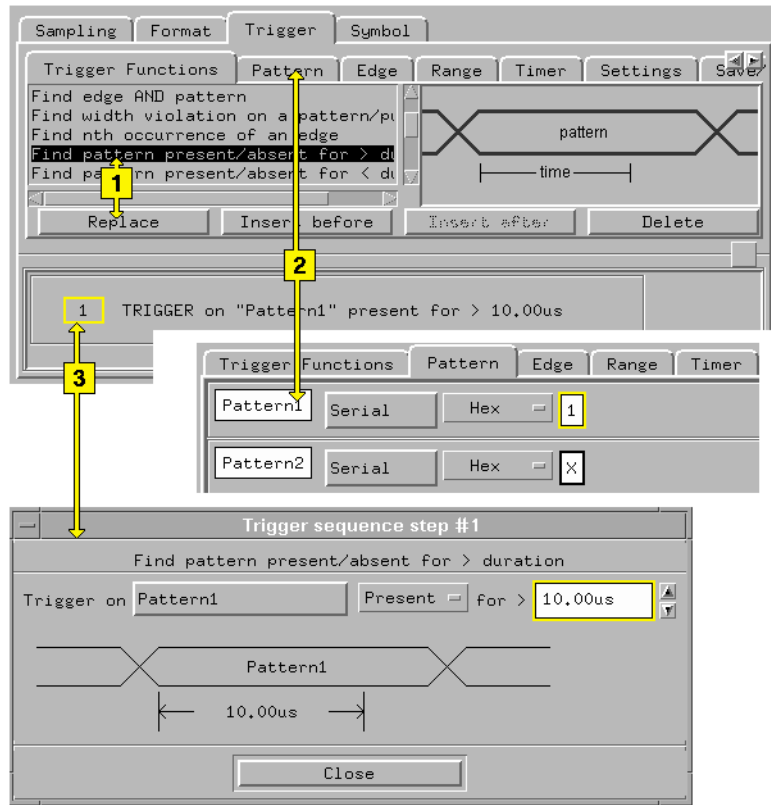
Sampling Format Trigger Symbol

Trigger Functions Pattern Edge Range Timer Settings Save

Find edge AND pattern
Find width violation on a pattern/pu
Find nth occurrence of an edge
Find pattern present/absent for > du
Find pattern present/absent for < du

pattern

time

1

Replace Insert before Insert after Delete

2

1 TRIGGER on "Pattern1" present for > 10.00us

3

Trigger Functions Pattern Edge Range Timer

Pattern1 Serial Hex 1

Pattern2 Serial Hex X

Trigger sequence step #1

Find pattern present/absent for > duration

Trigger on Pattern1 Present for > 10.00us

Pattern1

10.00us

Close